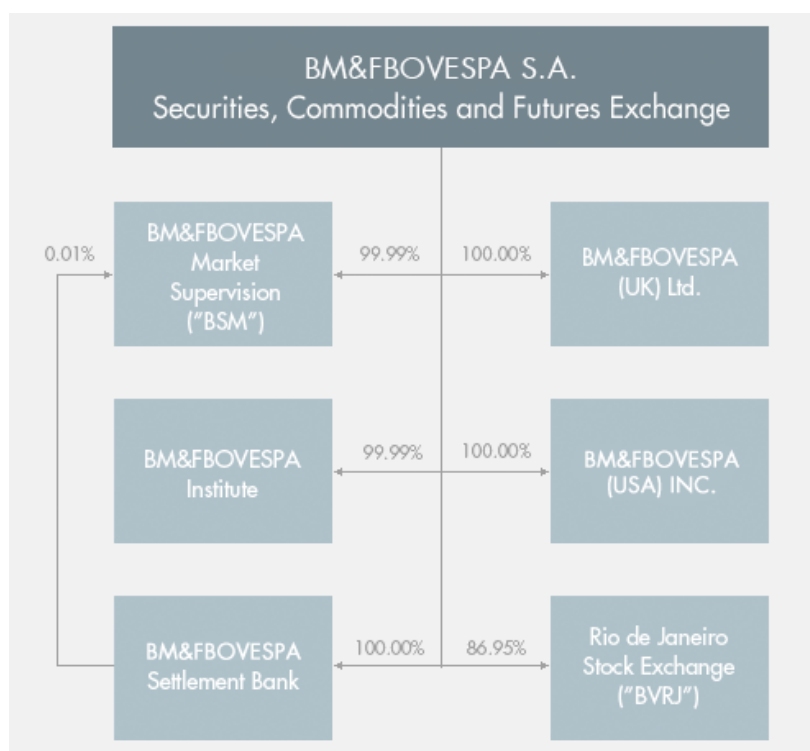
BM&FBOVESPA S.A.
Securities, Commodities and Futures Exchange

0.01%

BM&FBOVESPA Market Supervision ("BSM")

99.99%

100.00%

BM&FBOVESPA (UK) Ltd.

BM&FBOVESPA Institute

99.99%

100.00%

BM&FBOVESPA (USA) INC.

BM&FBOVESPA Settlement Bank

100.00%

86.95%

Rio de Janeiro Stock Exchange ("BVRJ")